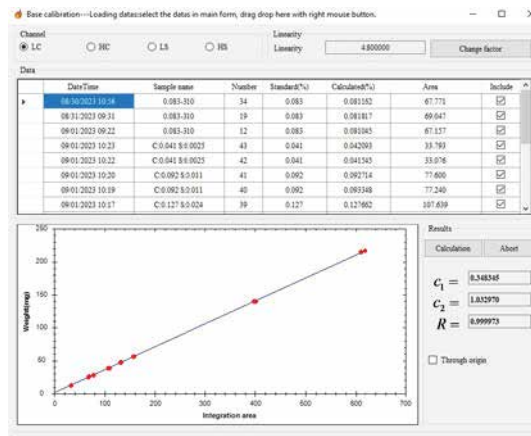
Base calibration---Loading datas:select the datas in main form, drag drop here with right mouse button.

Channel
LC HC LS HS

Linearity
Linearity 4.800000 Change factor

Data

| | DateTime | Sample name | Number | Standard(%) | Calculated(%) | Area | Include |
|---|---|---|---|---|---|---|---|
| ▸ | 08/30/2023 10:16 | 0.083-310 | 34 | 0.083 | 0.081162 | 67.771 | ☑ |
| | 08/31/2023 09:31 | 0.083-310 | 19 | 0.083 | 0.081817 | 69.047 | ☑ |
| | 09/01/2023 09:22 | 0.083-310 | 12 | 0.083 | 0.081045 | 67.157 | ☑ |
| | 09/01/2023 10:23 | C:0.041 S:0.0025 | 43 | 0.041 | 0.042093 | 35.793 | ☑ |
| | 09/01/2023 10:22 | C:0.041 S:0.0025 | 42 | 0.041 | 0.041345 | 33.076 | ☑ |
| | 09/01/2023 10:20 | C:0.092 S:0.011 | 41 | 0.092 | 0.092714 | 77.600 | ☑ |
| | 09/01/2023 10:19 | C:0.092 S:0.011 | 40 | 0.092 | 0.093348 | 77.240 | ☑ |
| | 09/01/2023 10:17 | C:0.127 S:0.024 | 39 | 0.127 | 0.127662 | 107.639 | ☑ |

Weight(mg)
250
200
150
100
50
0
0 100 200 300 400 500 600 700
Integration areas

Results
Calculation Abort
$c_1 =$ 0.348345
$c_2 =$ 1.032970
$R =$ 0.999973
Through origin